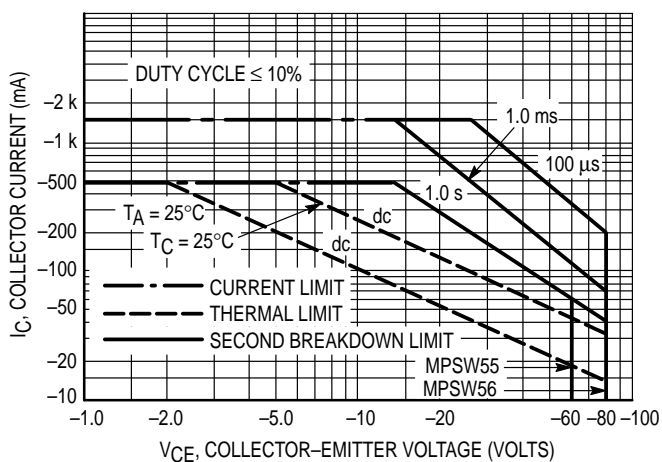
DUTY CYCLE ≤ 10%

$I_C$, COLLECTOR CURRENT (mA)

–2 k
–1 k
–500
–200
–100
–50
–20
–10

1.0 ms
100 µs
1.0 s
$T_A$ = 25°C
dc
$T_C$ = 25°C
dc

CURRENT LIMIT
THERMAL LIMIT
SECOND BREAKDOWN LIMIT
MPSW55
MPSW56

–1.0 –2.0 –5.0 –10 –20 –60 –80 –100

$V_{CE}$, COLLECTOR–EMITTER VOLTAGE (VOLTS)